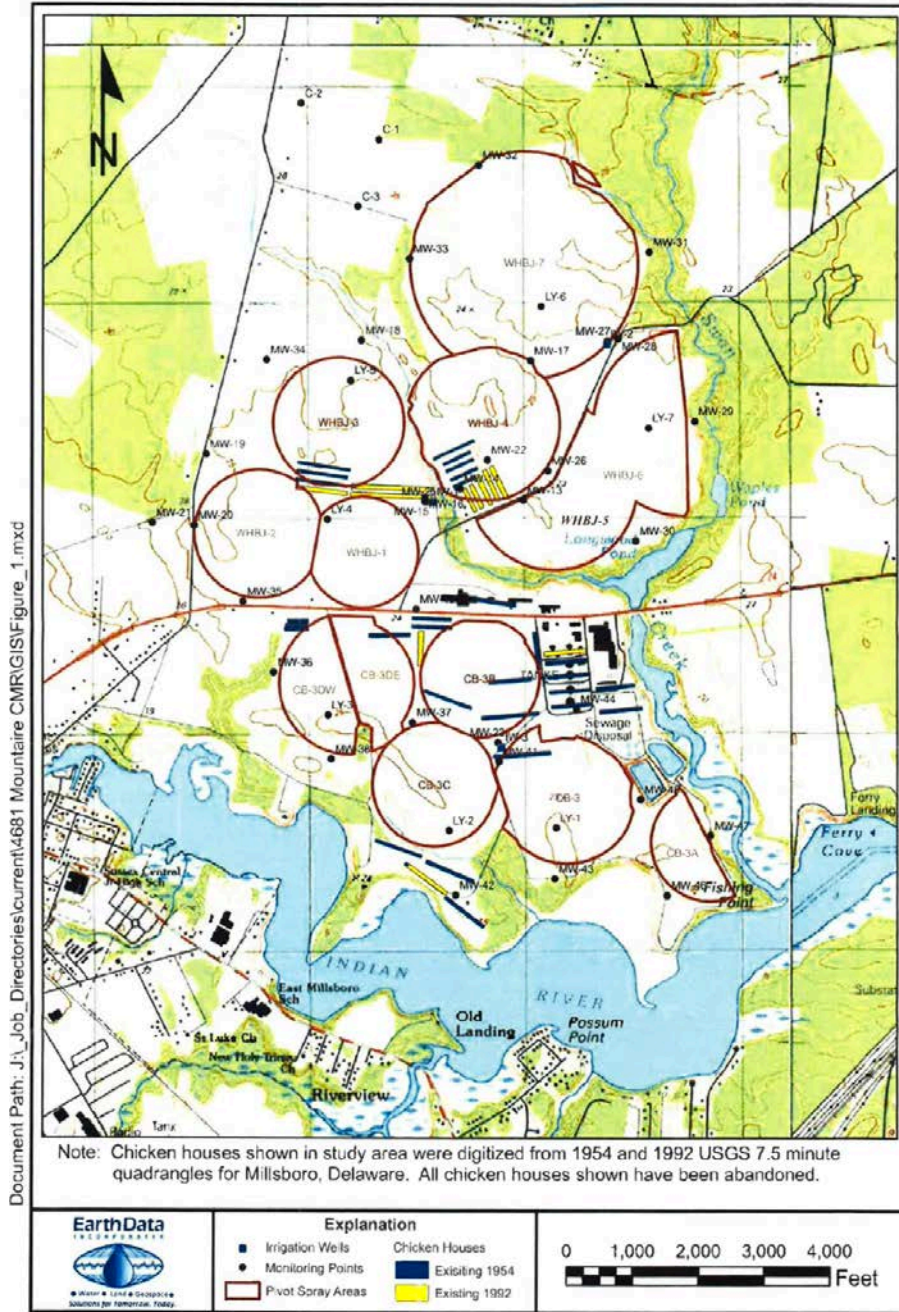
N

C-2

C-1

MW-32

C-3

MW-33

WHBJ-7

MW-31

LY-6

MW-27

MW-28

MW-17

MW-18

MW-34

LY-5

WHBJ-3

WHBJ-4

LY-7

MW-29

Swan

MW-19

MW-22

MW-26

WHBJ-6

Waples Pond

MW-13

MW-15

MW-16

WHBJ-5

MW-21

MW-20

LY-4

WHBJ-2

WHBJ-1

Longneck Pond

MW-30

MW-35

MW

Creek

MW-36

CB-3DW

CB-3DE

CB-3B

MW-44

LY-3

MW-37

Sewage Disposal

MW-38

CB-3C

CB-3

LY-1

MW-47

Ferry Landing

LY-2

CB-3A

Ferry Cove

MW-42

MW-43

Fishing Point

Sussex Central Jr High Sch

INDIAN

RIVER

East Millsboro Sch

Old Landing

Possum Point

St Luke Ch

New Holy Trinity Ch

Riverview

Tank

Substa

Note: Chicken houses shown in study area were digitized from 1954 and 1992 USGS 7.5 minute quadrangles for Millsboro, Delaware. All chicken houses shown have been abandoned.

Document Path: J:\_Job_Directories\current\4681 Mountaire CMR\GIS\Figure_1.mxd

EarthData INCORPORATED
Water • Land • Geospace
Solutions for Tomorrow. Today.

Explanation

Irrigation Wells

Monitoring Points

Pivot Sprav Areas

Chicken Houses

Exisiting 1954

Existing 1992

0 1,000 2,000 3,000 4,000

Feet